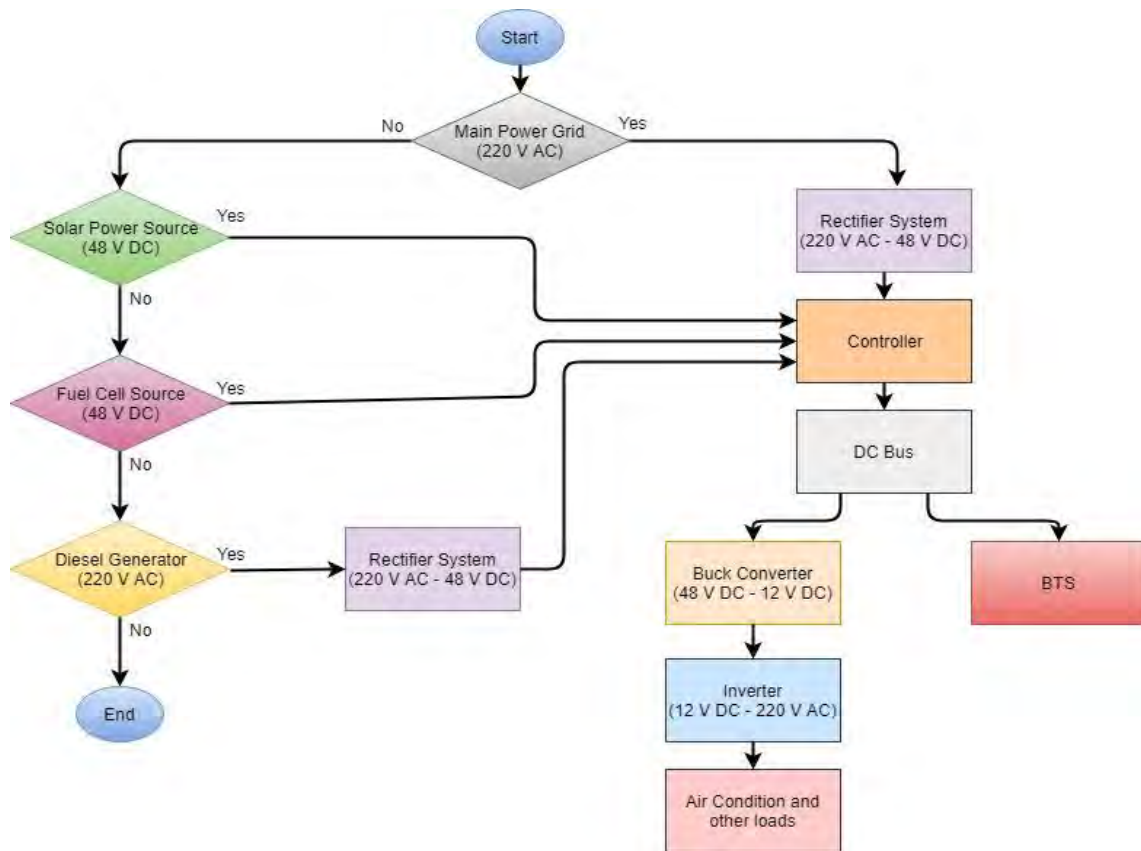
Start

No

Main Power Grid
(220 V AC)

Yes

Solar Power Source
(48 V DC)

Yes

Rectifier System
(220 V AC - 48 V DC)

No

Controller

Fuel Cell Source
(48 V DC)

Yes

No

DC Bus

Diesel Generator
(220 V AC)

Yes

Rectifier System
(220 V AC - 48 V DC)

Buck Converter
(48 V DC - 12 V DC)

BTS

No

End

Inverter
(12 V DC - 220 V AC)

Air Condition and
other loads